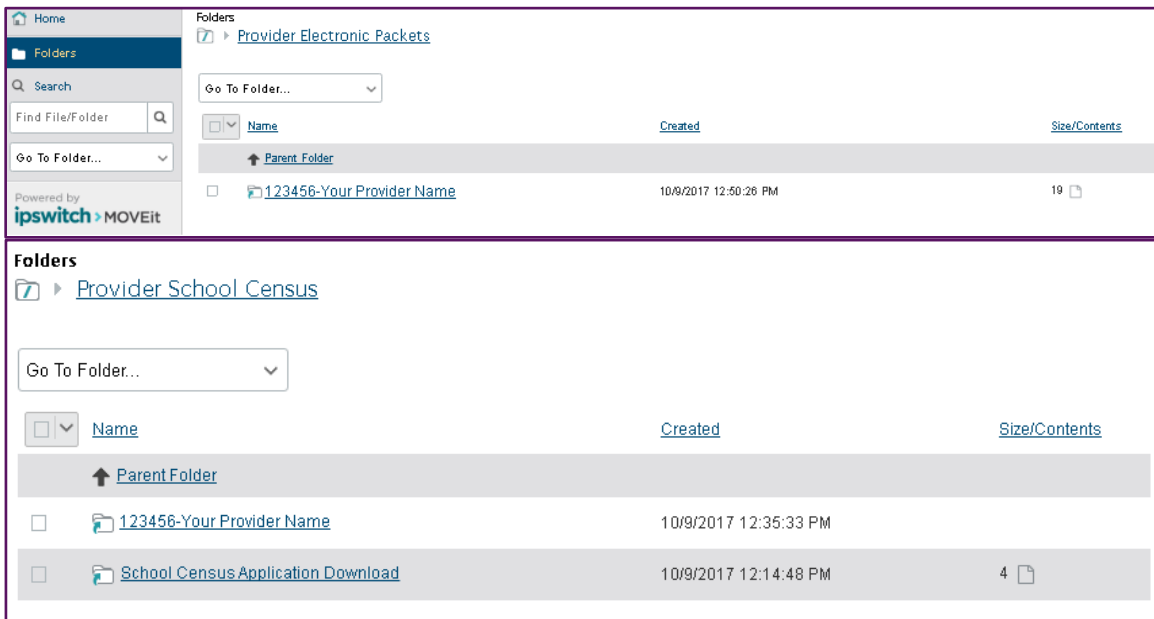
Home

Folders

Search

Find File/Folder

Go To Folder...

Powered by
ipswitch > MOVEit

Folders
Provider Electronic Packets

Go To Folder...

| Name | Created | Size/Contents |
|---|---|---|
| Parent Folder | | |
| 123456-Your Provider Name | 10/9/2017 12:50:26 PM | 19 |

Folders
Provider School Census

Go To Folder...

| Name | Created | Size/Contents |
|---|---|---|
| Parent Folder | | |
| 123456-Your Provider Name | 10/9/2017 12:35:33 PM | |
| School Census Application Download | 10/9/2017 12:14:48 PM | 4 |